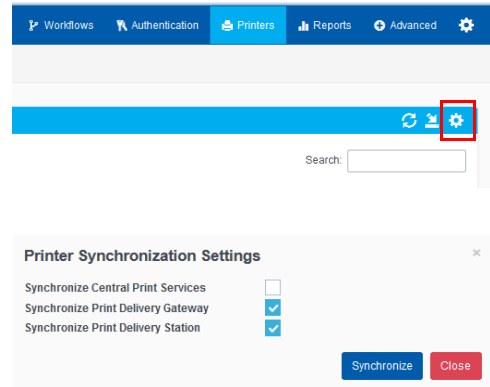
Workflows Authentication Printers Reports Advanced

Search:

Printer Synchronization Settings

×

Synchronize Central Print Services

Synchronize Print Delivery Gateway

Synchronize Print Delivery Station

Synchronize Close